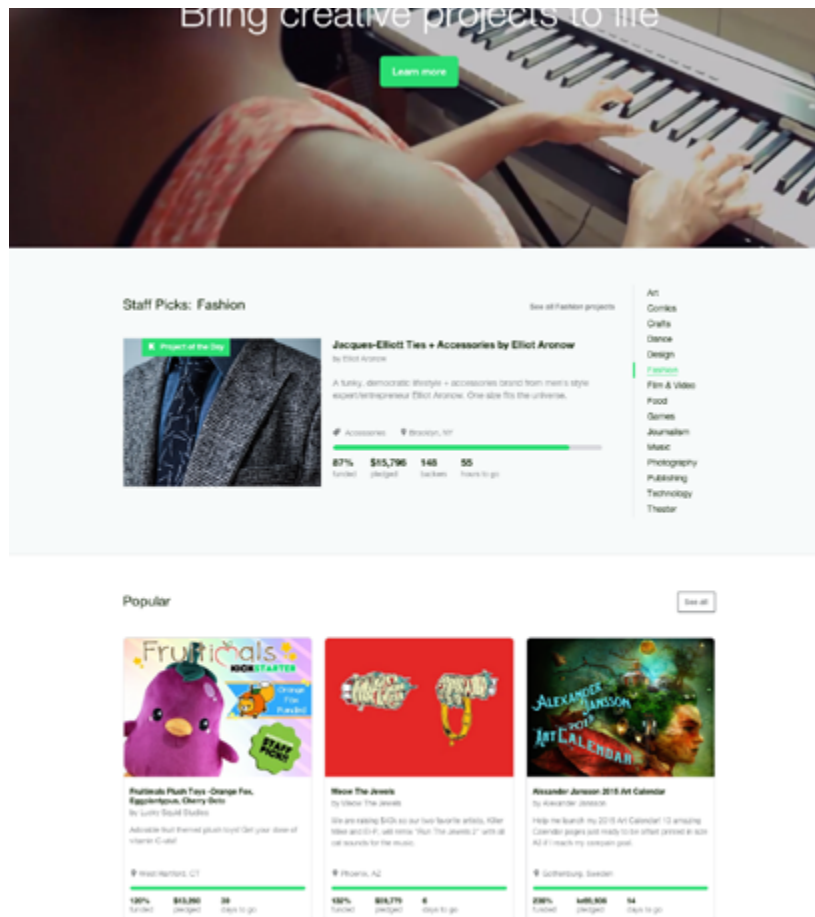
Bring creative projects to life

Learn more

Staff Picks: Fashion

See all Fashion projects

Project of the Day

Jacques-Elliott Ties + Accessories by Elliot Aronow

by Elliot Aronow

A funky, democratic lifestyle + accessories brand from men's style expert/entrepreneur Elliot Aronow. One size fits the universe.

Accessories Brooklyn, NY

87% funded $15,796 pledged 148 backers 55 hours to go

Art
Comics
Crafts
Dance
Design
Fashion
Film & Video
Food
Games
Journalism
Music
Photography
Publishing
Technology
Theater

Popular

See all

Fruiticals KICKSTARTER Orange Fox Funded STAFF PICK!

Fruiticals Plush Toys - Orange Fox, Eggplantypus, Cherry Octo

by Lucky Squid Studios

Adorable fruit themed plush toys! Get your dose of vitamin C-ute!

West Hartford, CT

120% funded $13,050 pledged 39 days to go

Meow The Jewels

by Meow The Jewels

We are raising $40k so our two favorite artists, Killer Mike and El-P, will remix "Run The Jewels 2" with all cat sounds for the music.

Phoenix, AZ

132% funded $59,775 pledged 6 days to go

ALEXANDER JANSSON ART CALENDAR

Alexander Jansson 2015 Art Calendar

by Alexander Jansson

Help me launch my 2015 Art Calendar! 13 amazing Calendar pages just ready to be offset printed in size A3 if I reach my campaign goal.

Gothenburg, Sweden

238% funded kr46,506 pledged 14 days to go